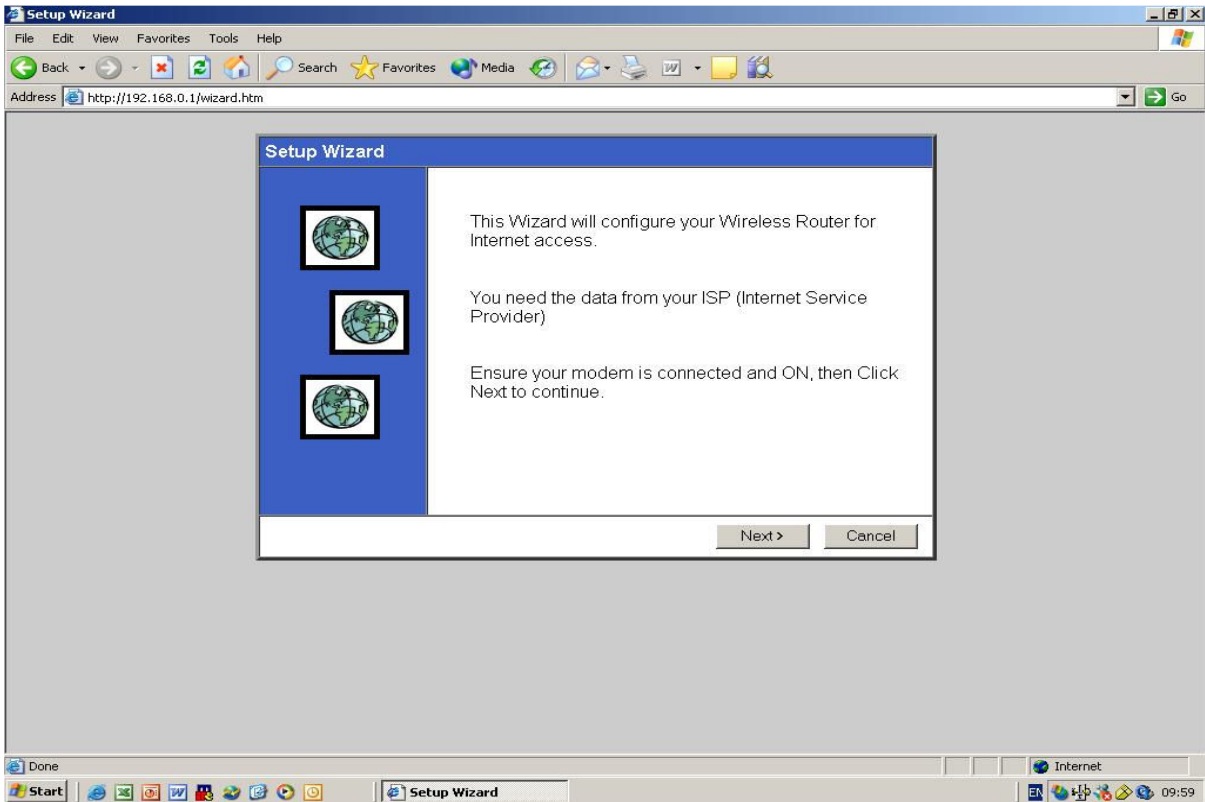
Setup Wizard

File Edit View Favorites Tools Help

Back Search Favorites Media

Address http://192.168.0.1/wizard.htm

Go

Setup Wizard

This Wizard will configure your Wireless Router for Internet access.

You need the data from your ISP (Internet Service Provider)

Ensure your modem is connected and ON, then Click Next to continue.

Next > Cancel

Done

Internet

Start

Setup Wizard

EN

09:59